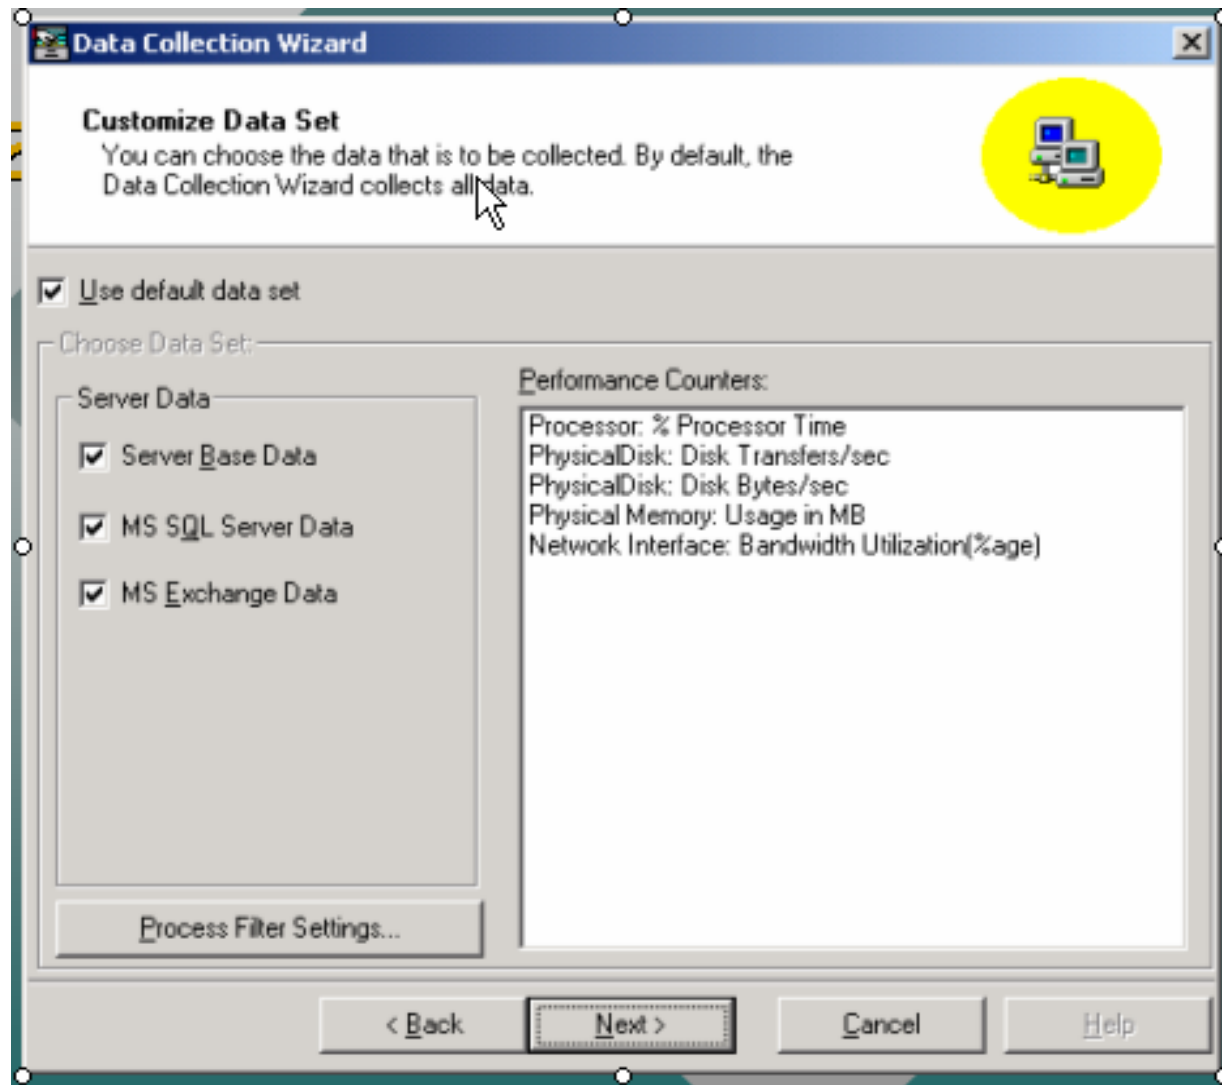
Data Collection Wizard

Customize Data Set

You can choose the data that is to be collected. By default, the Data Collection Wizard collects all data.

Use default data set

Choose Data Set:

Server Data

Server Base Data

MS SQL Server Data

MS Exchange Data

Process Filter Settings...

Performance Counters:

Processor: % Processor Time
PhysicalDisk: Disk Transfers/sec
PhysicalDisk: Disk Bytes/sec
Physical Memory: Usage in MB
Network Interface: Bandwidth Utilization(%age)

< Back

Next >

Cancel

Help